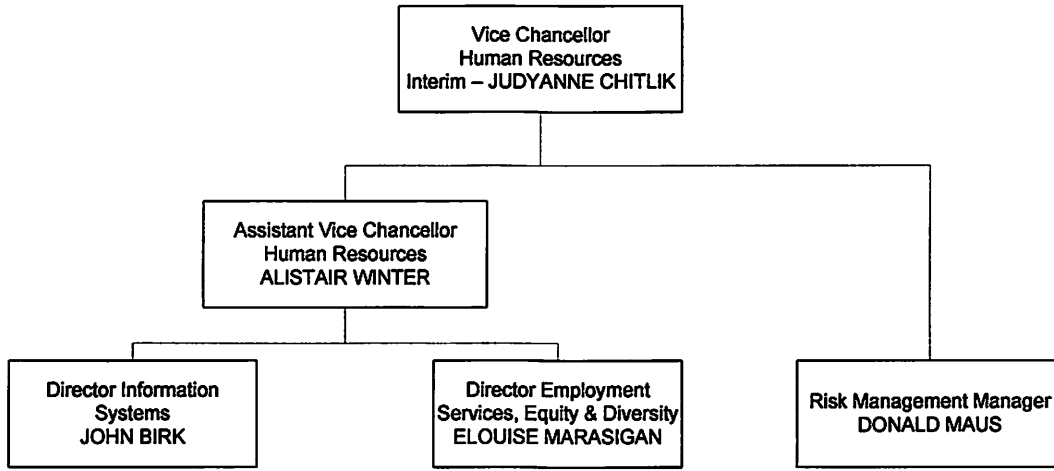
Vice Chancellor
Human Resources
Interim – JUDYANNE CHITLIK

Assistant Vice Chancellor
Human Resources
ALISTAIR WINTER

Director Information Systems
JOHN BIRK

Director Employment Services, Equity & Diversity
ELOUISE MARASIGAN

Risk Management Manager
DONALD MAUS